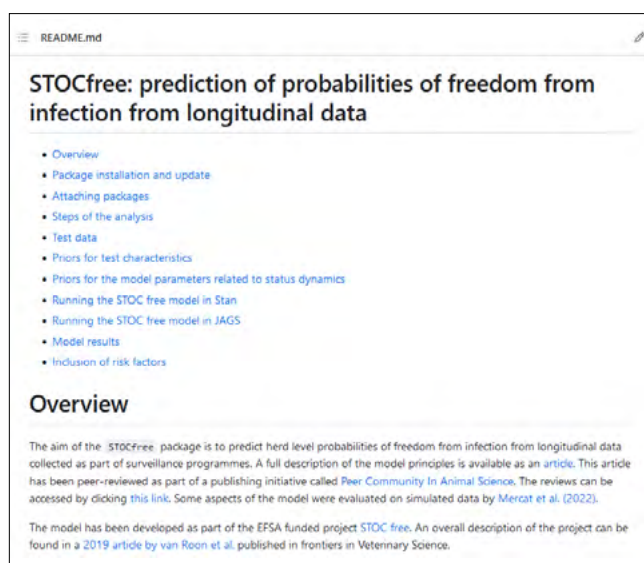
README.md

# STOCfree: prediction of probabilities of freedom from infection from longitudinal data

- Overview
- Package installation and update
- Attaching packages
- Steps of the analysis
- Test data
- Priors for test characteristics
- Priors for the model parameters related to status dynamics
- Running the STOC free model in Stan
- Running the STOC free model in JAGS
- Model results
- Inclusion of risk factors

# Overview

The aim of the STOCfree package is to predict herd level probabilities of freedom from infection from longitudinal data collected as part of surveillance programmes. A full description of the model principles is available as an article. This article has been peer-reviewed as part of a publishing initiative called Peer Community In Animal Science. The reviews can be accessed by clicking this link. Some aspects of the model were evaluated on simulated data by Mercat et al. (2022).

The model has been developed as part of the EFSA funded project STOC free. An overall description of the project can be found in a 2019 article by van Roon et al. published in frontiers in Veterinary Science.